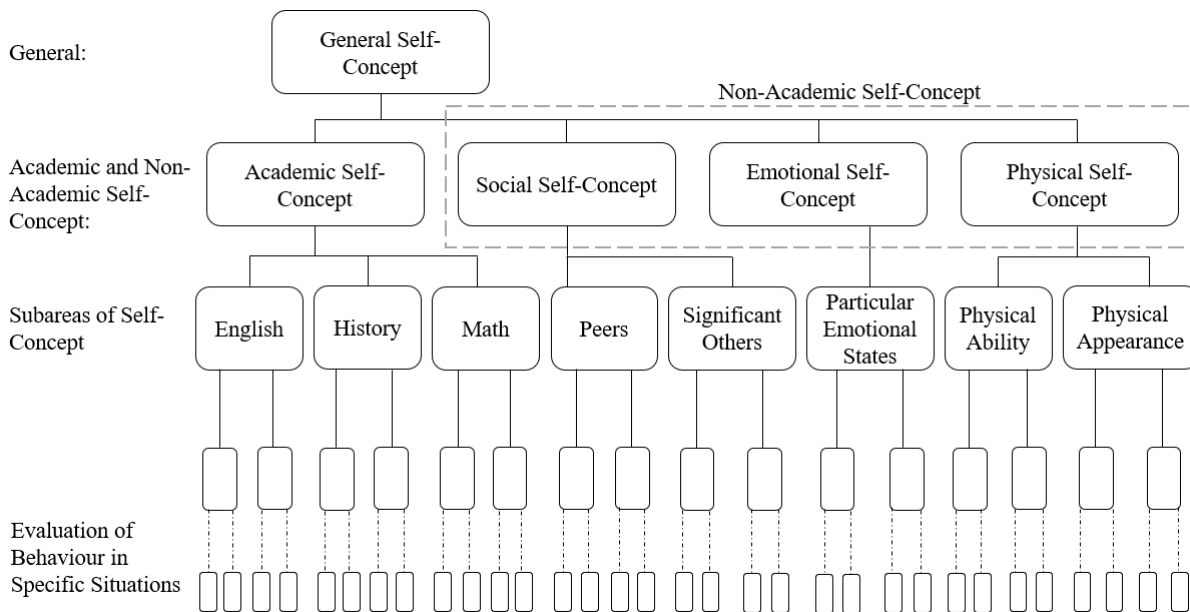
General:

General Self-Concept

Non-Academic Self-Concept

Academic and Non-Academic Self-Concept:

Academic Self-Concept

Social Self-Concept

Emotional Self-Concept

Physical Self-Concept

Subareas of Self-Concept

English

History

Math

Peers

Significant Others

Particular Emotional States

Physical Ability

Physical Appearance

Evaluation of Behaviour in Specific Situations